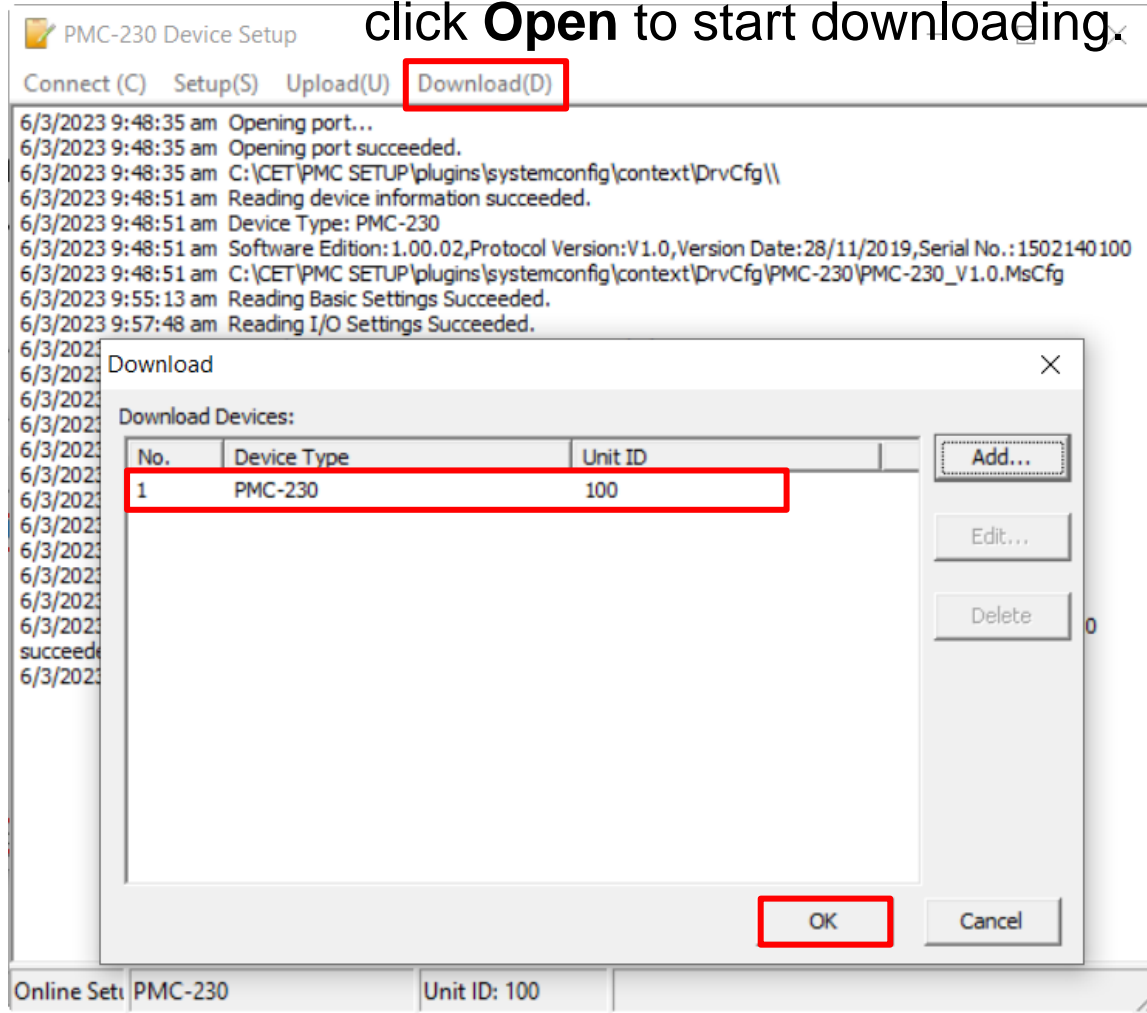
PMC-230 Device Setup

click **Open** to start downloading.

Connect (C) Setup(S) Upload(U) Download(D)

6/3/2023 9:48:35 am Opening port...
6/3/2023 9:48:35 am Opening port succeeded.
6/3/2023 9:48:35 am C:\CET\PMC SETUP\plugins\systemconfig\context\DrvCfg\\
6/3/2023 9:48:51 am Reading device information succeeded.
6/3/2023 9:48:51 am Device Type: PMC-230
6/3/2023 9:48:51 am Software Edition:1.00.02,Protocol Version:V1.0,Version Date:28/11/2019,Serial No.:1502140100
6/3/2023 9:48:51 am C:\CET\PMC SETUP\plugins\systemconfig\context\DrvCfg\PMC-230\PMC-230_V1.0.MsCfg
6/3/2023 9:55:13 am Reading Basic Settings Succeeded.
6/3/2023 9:57:48 am Reading I/O Settings Succeeded.
6/3/2023
6/3/2023
6/3/2023
6/3/2023
6/3/2023
6/3/2023
6/3/2023
6/3/2023
6/3/2023
6/3/2023
6/3/2023
6/3/2023 0
succeede
6/3/2023

Download

Download Devices:

| No. | Device Type | Unit ID |
|---|---|---|
| 1 | PMC-230 | 100 |

Add...
Edit...
Delete

OK Cancel

Online Sett PMC-230 Unit ID: 100